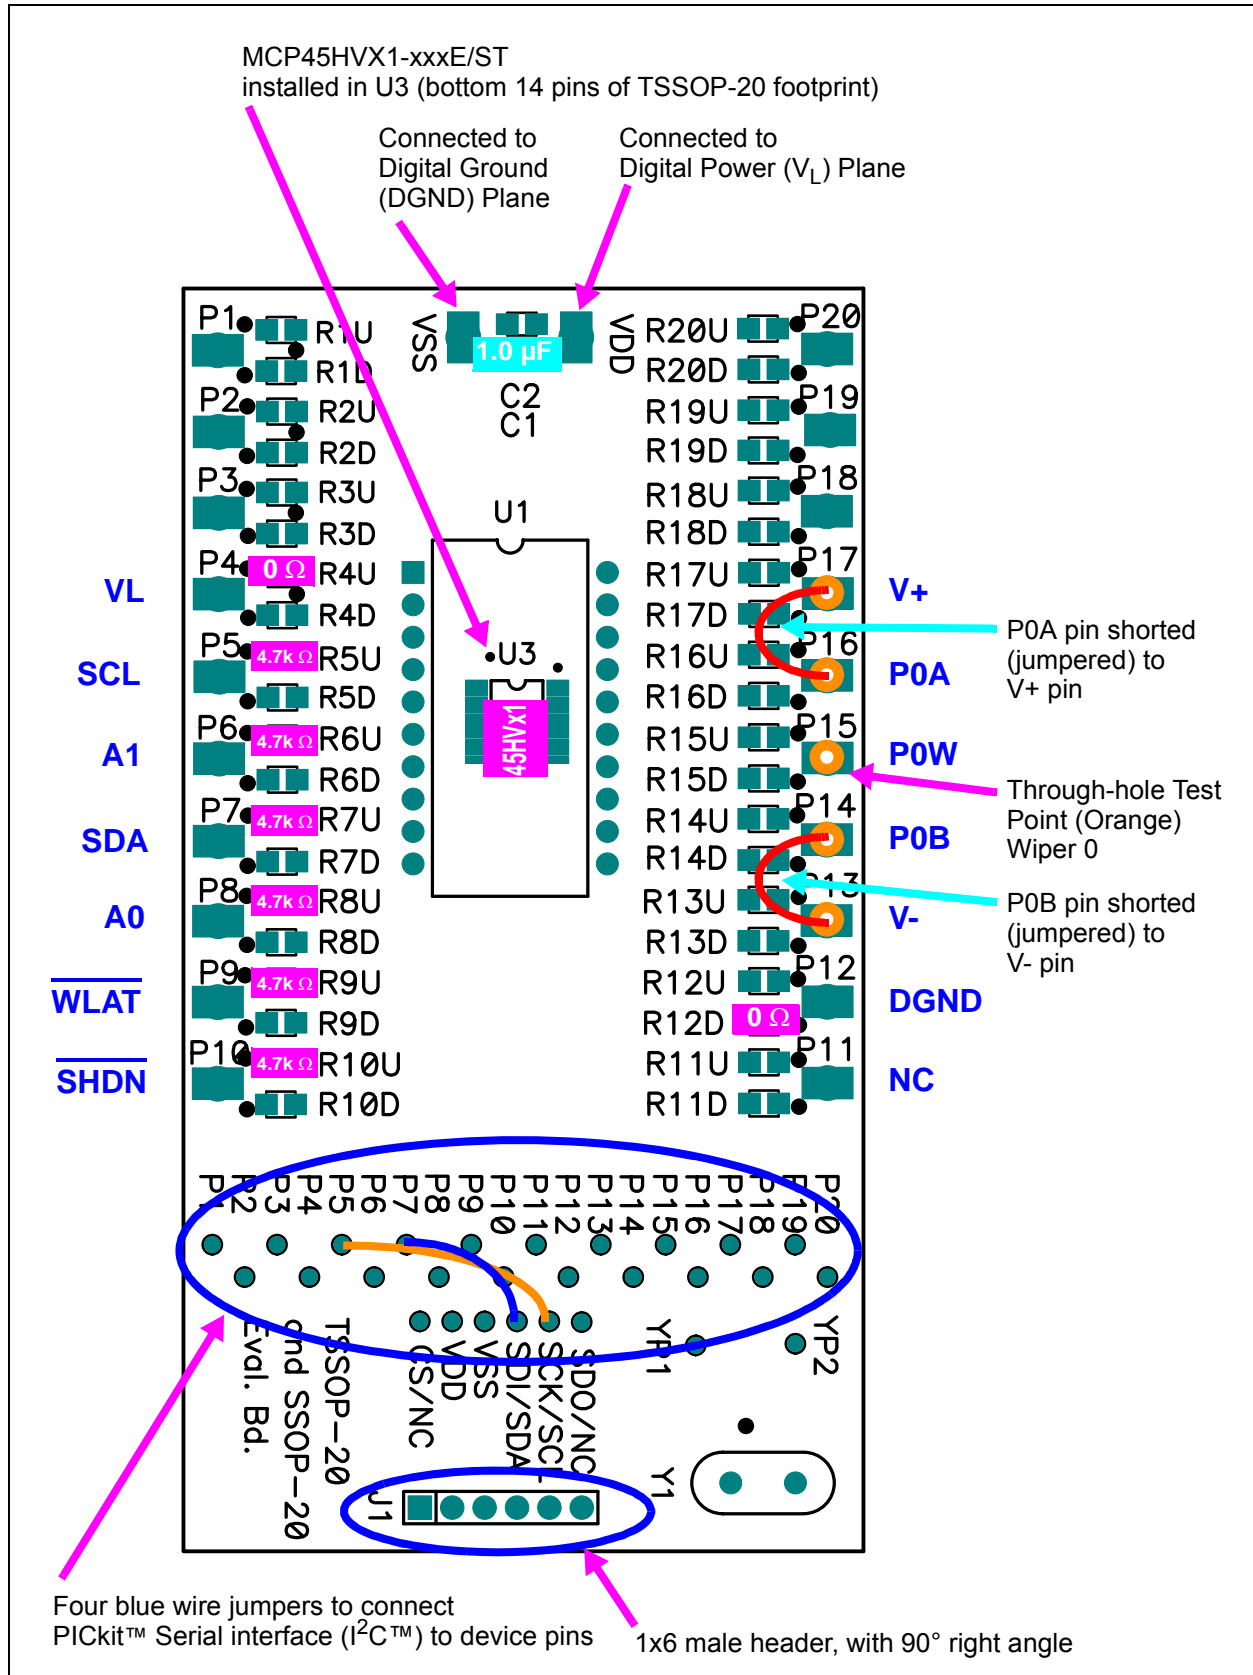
MCP45HVX1-xxxE/ST
installed in U3 (bottom 14 pins of TSSOP-20 footprint)

Connected to
Digital Ground
(DGND) Plane

Connected to
Digital Power ($V_L$) Plane

P1 R1U
R1D
P2 R2U
R2D
P3 R3U
R3D
P4 0 Ω R4U
R4D
P5 4.7k Ω R5U
R5D
P6 4.7k Ω R6U
R6D
P7 4.7k Ω R7U
R7D
P8 4.7k Ω R8U
R8D
P9 4.7k Ω R9U
R9D
P10 4.7k Ω R10U
R10D

VSS 1.0 μF VDD
C2
C1
U1
U3
45HVx1

R20U P20
R20D
R19U P19
R19D
R18U P18
R18D
R17U P17
R17D
R16U P16
R16D
R15U P15
R15D
R14U P14
R14D
R13U P13
R13D
R12U P12
R12D 0 Ω
R11U P11
R11D

VL
SCL
A1
SDA
A0
$\overline{WLAT}$
$\overline{SHDN}$

V+
P0A
P0W
P0B
V-
DGND
NC

P0A pin shorted (jumpered) to V+ pin

Through-hole Test Point (Orange) Wiper 0

P0B pin shorted (jumpered) to V- pin

P1 P2 P3 P4 P5 P6 P7 P8 P9 P10 P11 P12 P13 P14 P15 P16 P17 P18 P19 P20

Eval. Bd.
and SSOP-20
TSSOP-20
CS/NC
VDD
VSS
SDI/SDA
SCK/SCL
SDO/NC
YP1
YP2
Y1
J1

Four blue wire jumpers to connect PICkit™ Serial interface (I$^2$C™) to device pins

1x6 male header, with 90° right angle